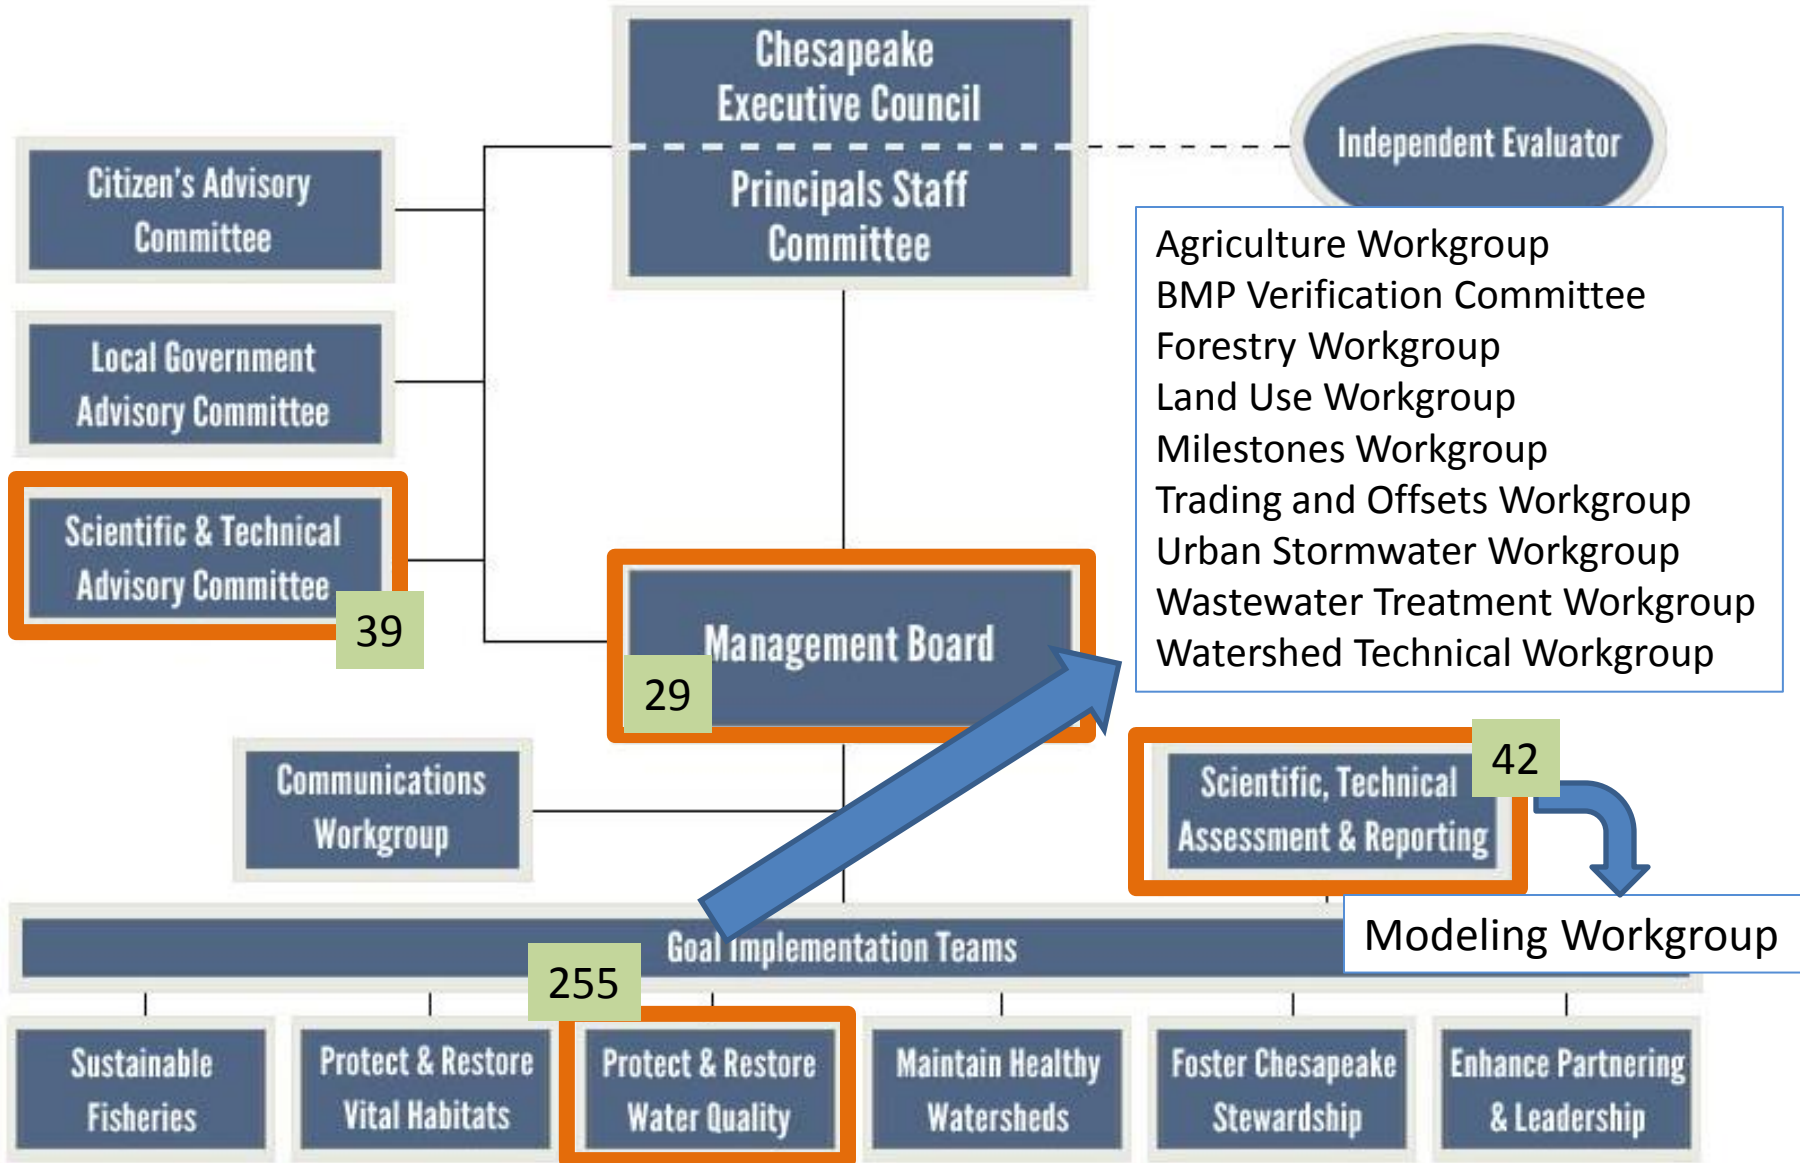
Chesapeake Executive Council

Principals Staff Committee

Independent Evaluator

Citizen's Advisory Committee

Local Government Advisory Committee

Scientific & Technical Advisory Committee

39

Management Board

29

Agriculture Workgroup
BMP Verification Committee
Forestry Workgroup
Land Use Workgroup
Milestones Workgroup
Trading and Offsets Workgroup
Urban Stormwater Workgroup
Wastewater Treatment Workgroup
Watershed Technical Workgroup

Communications Workgroup

Scientific, Technical Assessment & Reporting

42

Modeling Workgroup

Goal Implementation Teams

255

Sustainable Fisheries

Protect & Restore Vital Habitats

Protect & Restore Water Quality

Maintain Healthy Watersheds

Foster Chesapeake Stewardship

Enhance Partnering & Leadership